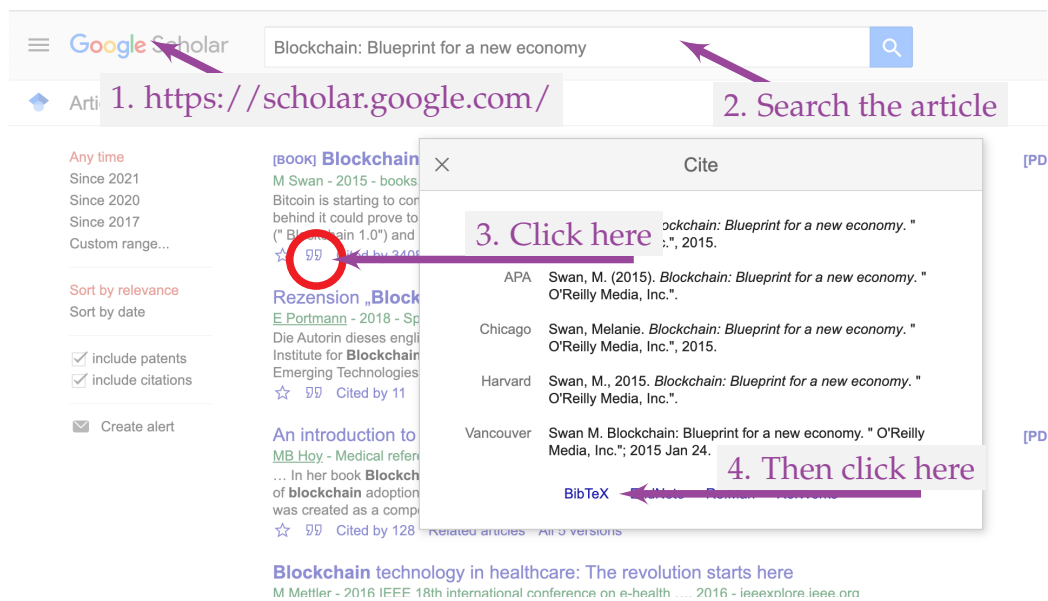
Google Scholar

Blockchain: Blueprint for a new economy

1. https://scholar.google.com/

2. Search the article

Arti

Any time
Since 2021
Since 2020
Since 2017
Custom range...

Sort by relevance
Sort by date

include patents
include citations

Create alert

[BOOK] Blockchain
M Swan - 2015 - books
Bitcoin is starting to co
behind it could prove to
(" Blockchain 1.0") and
Cited by 340

Rezension „Block
E Portmann - 2018 - Sp
Die Autorin dieses engli
Institute for Blockchain
Emerging Technologies
Cited by 11

An introduction to
MB Hoy - Medical refer
… In her book Blockch
of blockchain adoptio
was created as a comp
Cited by 128 Related articles All 5 versions

Blockchain technology in healthcare: The revolution starts here
M Mettler - 2016 IEEE 18th international conference on e-health …, 2016 - ieeexplore.ieee.org

[PD

[PD

Cite

3. Click here

lockchain: Blueprint for a new economy. " c.", 2015.

APA Swan, M. (2015). Blockchain: Blueprint for a new economy. " O'Reilly Media, Inc.".

Chicago Swan, Melanie. Blockchain: Blueprint for a new economy. " O'Reilly Media, Inc.", 2015.

Harvard Swan, M., 2015. Blockchain: Blueprint for a new economy. " O'Reilly Media, Inc.".

Vancouver Swan M. Blockchain: Blueprint for a new economy. " O'Reilly Media, Inc."; 2015 Jan 24.

4. Then click here

BibTeX EndNote RefMan RefWorks